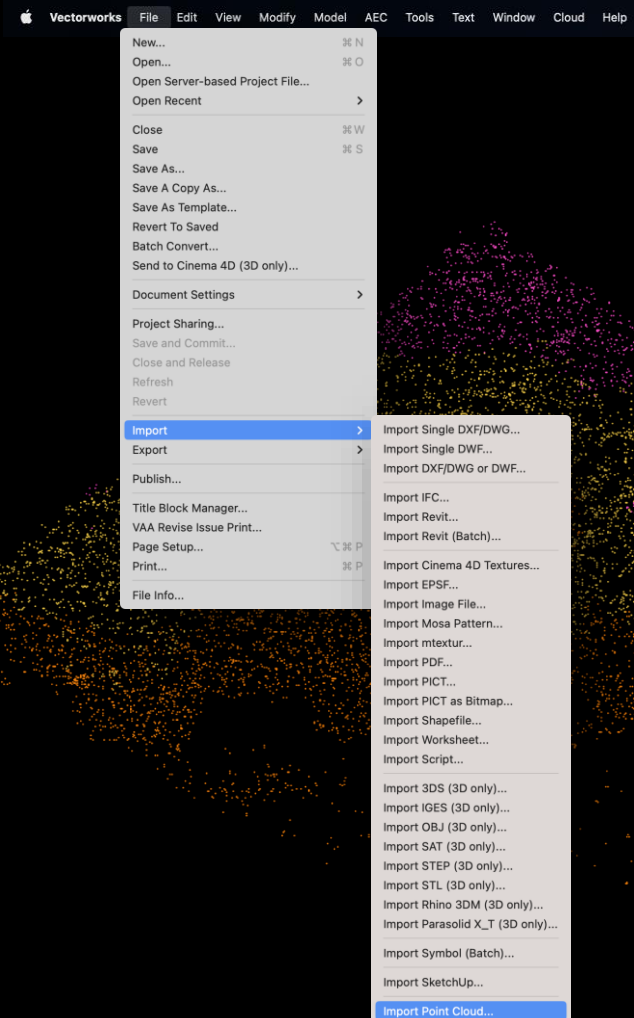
Vectorworks File Edit View Modify Model AEC Tools Text Window Cloud Help

New... ⌘N
Open... ⌘O
Open Server-based Project File...
Open Recent

Close ⌘W
Save ⌘S
Save As...
Save A Copy As...
Save As Template...
Revert To Saved
Batch Convert...
Send to Cinema 4D (3D only)...

Document Settings

Project Sharing...
Save and Commit...
Close and Release
Refresh
Revert

Import
Export

Publish...

Title Block Manager...
VAA Revise Issue Print...
Page Setup... ⌥⌘P
Print... ⌘P

File Info...

Import Single DXF/DWG...
Import Single DWF...
Import DXF/DWG or DWF...

Import IFC...
Import Revit...
Import Revit (Batch)...

Import Cinema 4D Textures...
Import EPSF...
Import Image File...
Import Mosa Pattern...
Import mtextur...
Import PDF...
Import PICT...
Import PICT as Bitmap...
Import Shapefile...
Import Worksheet...
Import Script...

Import 3DS (3D only)...
Import IGES (3D only)...
Import OBJ (3D only)...
Import SAT (3D only)...
Import STEP (3D only)...
Import STL (3D only)...
Import Rhino 3DM (3D only)...
Import Parasolid X_T (3D only)...

Import Symbol (Batch)...

Import SketchUp...

Import Point Cloud...